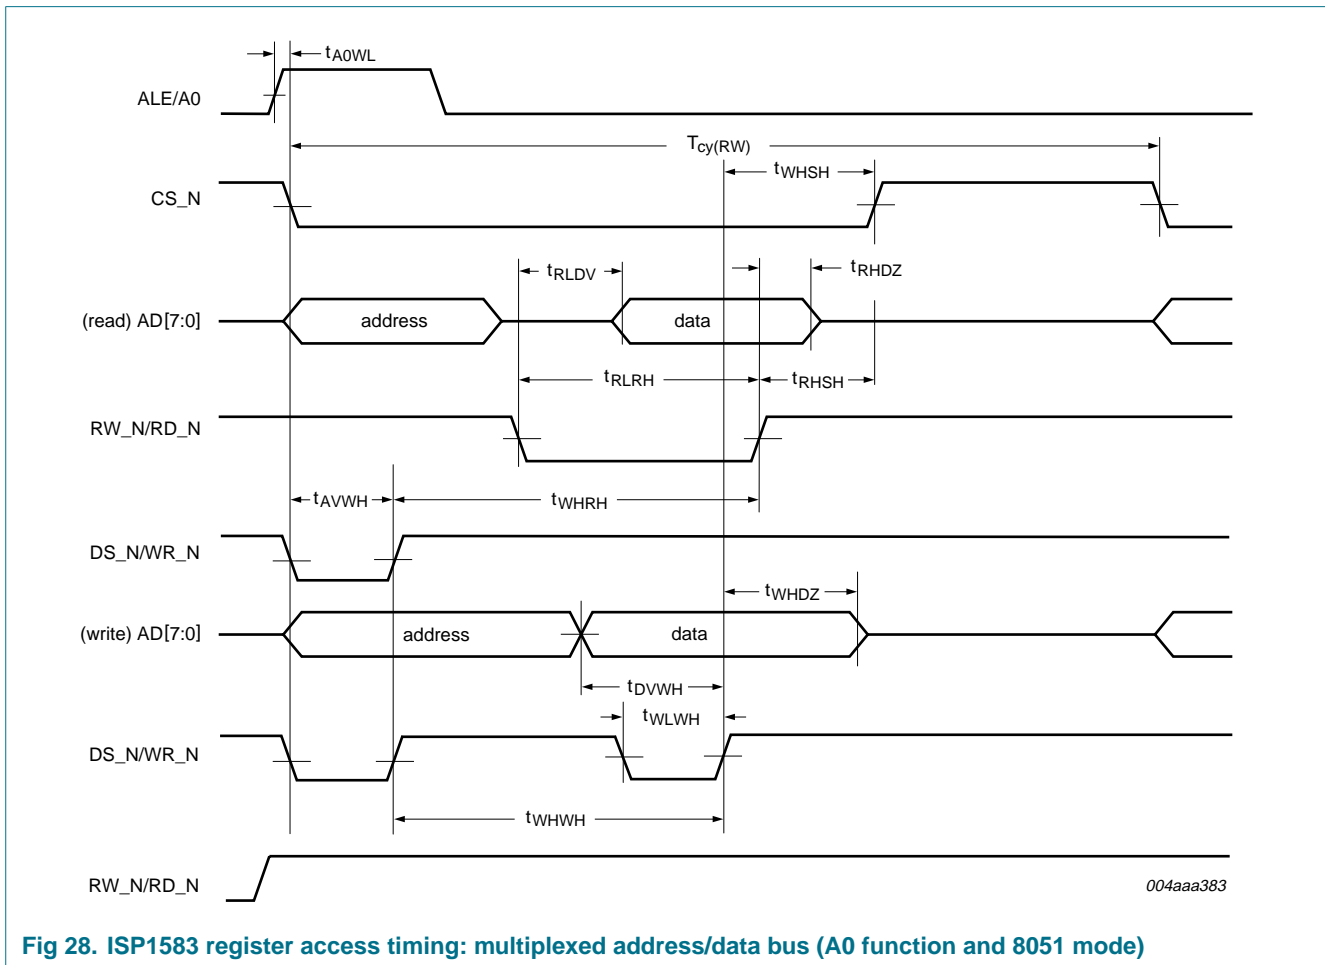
$t_{A0WL}$

ALE/A0

$T_{cy(RW)}$

$t_{WHSH}$

CS_N

$t_{RLDV}$

$t_{RHDZ}$

(read) AD[7:0]

address

data

$t_{RLRH}$

$t_{RHSH}$

RW_N/RD_N

$t_{AVWH}$

$t_{WHRH}$

DS_N/WR_N

$t_{WHDZ}$

(write) AD[7:0]

address

data

$t_{DVWH}$

$t_{WLWH}$

DS_N/WR_N

$t_{WHWH}$

RW_N/RD_N

004aaa383

Fig 28. ISP1583 register access timing: multiplexed address/data bus (A0 function and 8051 mode)